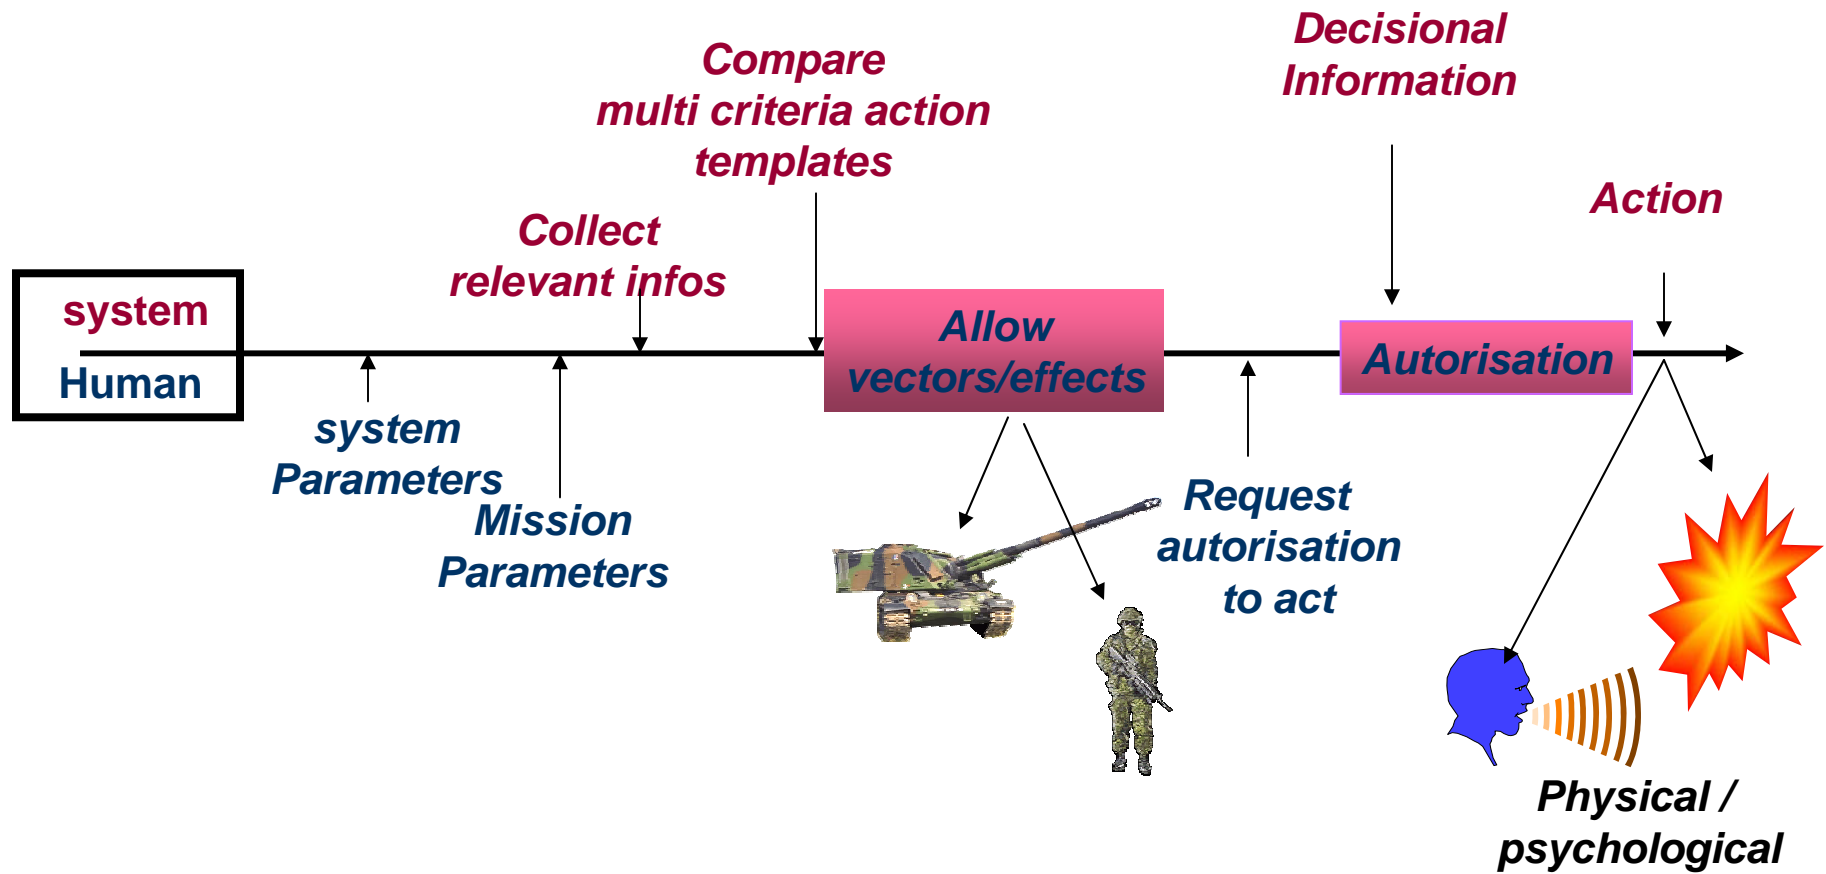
Decisional Information

Compare multi criteria action templates

Action

Collect relevant infos

system

Human

Allow vectors/effects

Autorisation

system Parameters

Mission Parameters

Request autorisation to act

Physical / psychological